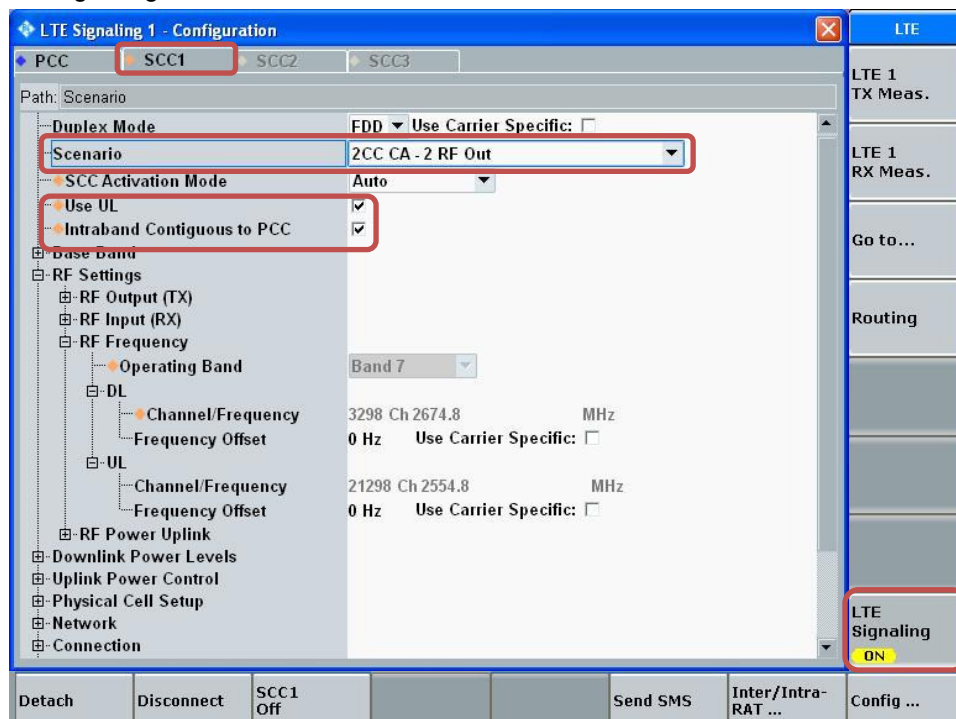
LTE Signaling 1 - Configuration

PCC
SCC1
SCC2
SCC3

Path: Scenario

Duplex Mode FDD Use Carrier Specific:
Scenario 2CC CA - 2 RF Out
SCC Activation Mode Auto
Use UL
Intraband Contiguous to PCC
Base Band
RF Settings
RF Output (TX)
RF Input (RX)
RF Frequency
Operating Band Band 7
DL
Channel/Frequency 3298 Ch 2674.8 MHz
Frequency Offset 0 Hz Use Carrier Specific:
UL
Channel/Frequency 21298 Ch 2554.8 MHz
Frequency Offset 0 Hz Use Carrier Specific:
RF Power Uplink
Downlink Power Levels
Uplink Power Control
Physical Cell Setup
Network
Connection

LTE
LTE 1 TX Meas.
LTE 1 RX Meas.
Go to...
Routing
LTE Signaling ON

Detach
Disconnect
SCC1 Off
Send SMS
Inter/Intra-RAT ...
Config ...